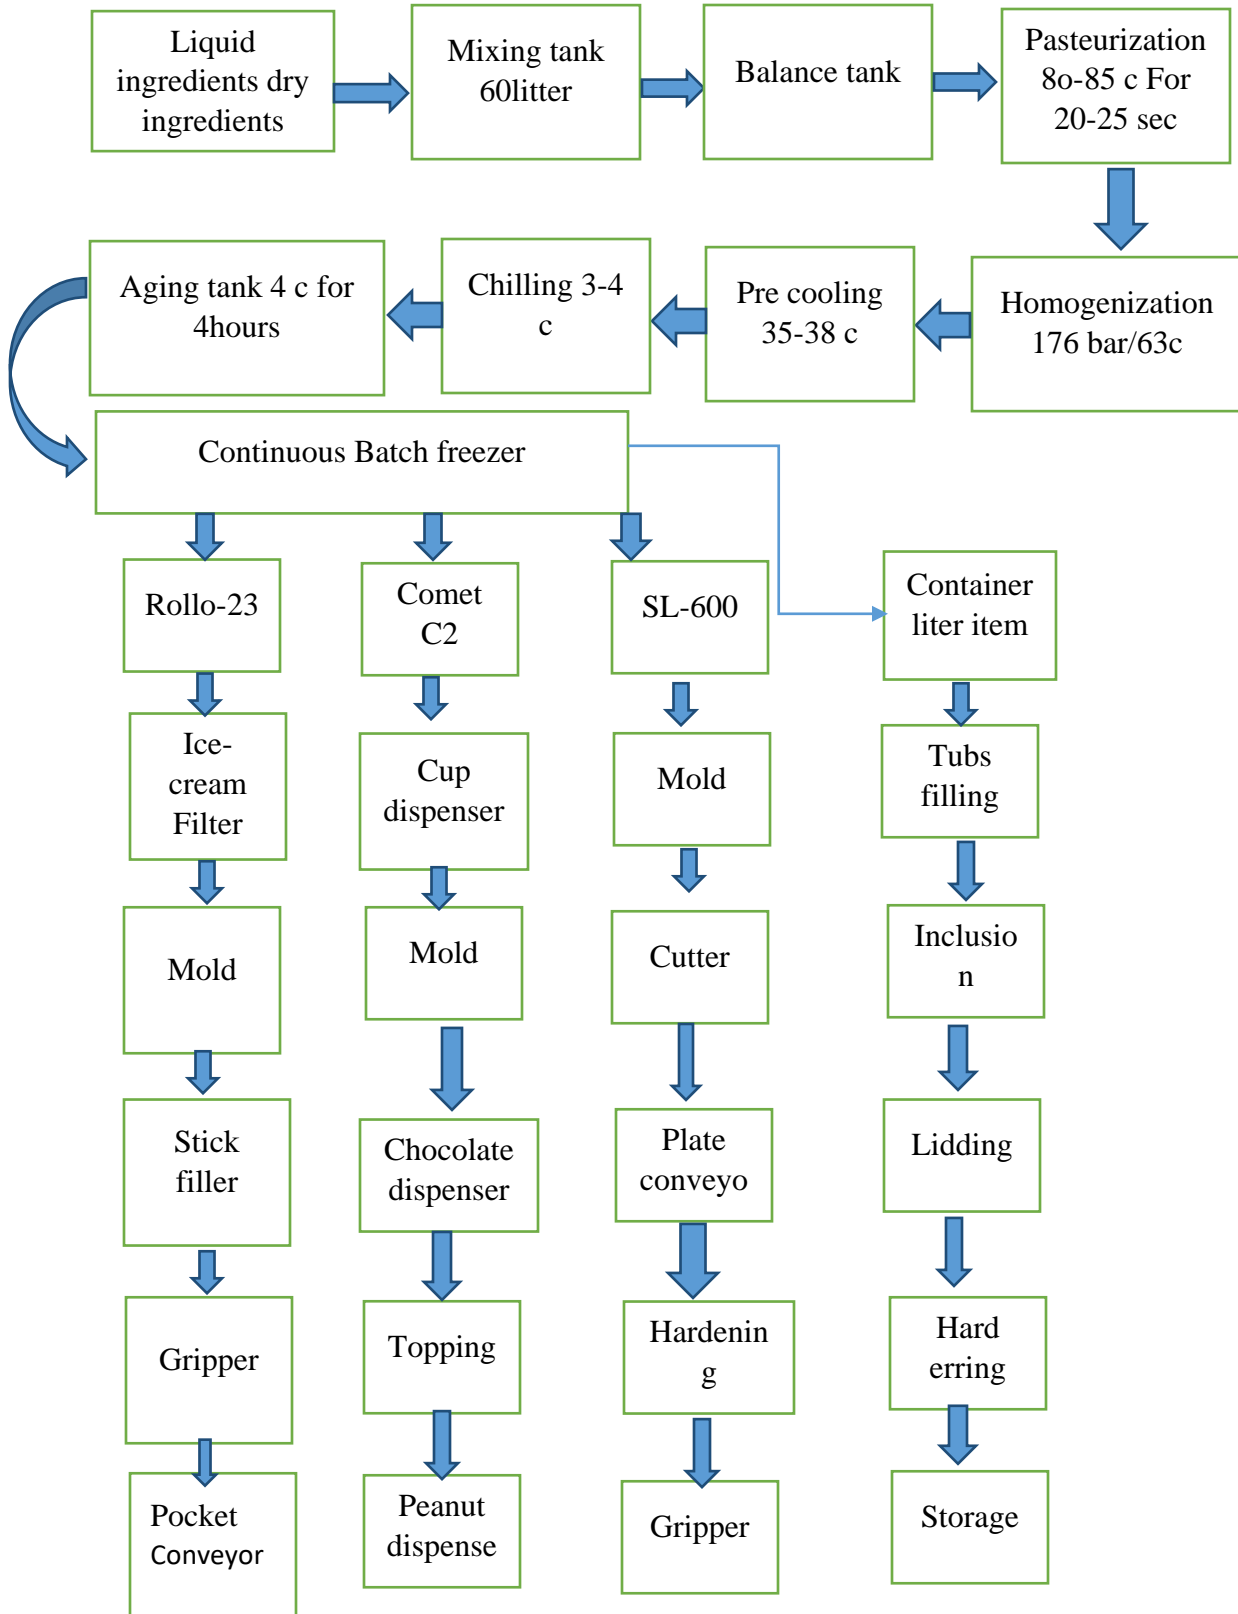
Liquid ingredients dry ingredients

Mixing tank 60litter

Balance tank

Pasteurization 8o-85 c For 20-25 sec

Homogenization 176 bar/63c

Pre cooling 35-38 c

Chilling 3-4 c

Aging tank 4 c for 4hours

Continuous Batch freezer

Rollo-23

Ice-cream Filter

Mold

Stick filler

Gripper

Pocket Conveyor

Comet C2

Cup dispenser

Mold

Chocolate dispenser

Topping

Peanut dispense

SL-600

Mold

Cutter

Plate conveyo

Hardenin g

Gripper

Container liter item

Tubs filling

Inclusio n

Lidding

Hard erring

Storage